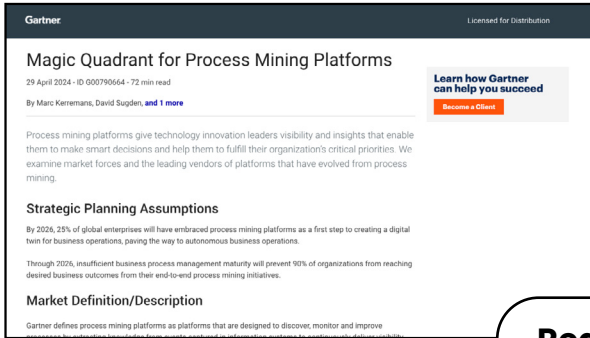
Gartner.

Licensed for Distribution

Magic Quadrant for Process Mining Platforms

29 April 2024 - ID G00790664 - 72 min read

By Marc Kerremans, David Sugden, and 1 more

Learn how Gartner can help you succeed

Become a Client

Process mining platforms give technology innovation leaders visibility and insights that enable them to make smart decisions and help them to fulfill their organization's critical priorities. We examine market forces and the leading vendors of platforms that have evolved from process mining.

Strategic Planning Assumptions

By 2026, 25% of global enterprises will have embraced process mining platforms as a first step to creating a digital twin for business operations, paving the way to autonomous business operations.

Through 2026, insufficient business process management maturity will prevent 90% of organizations from reaching desired business outcomes from their end-to-end process mining initiatives.

Market Definition/Description

Gartner defines process mining platforms as platforms that are designed to discover, monitor and improve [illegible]

Bes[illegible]